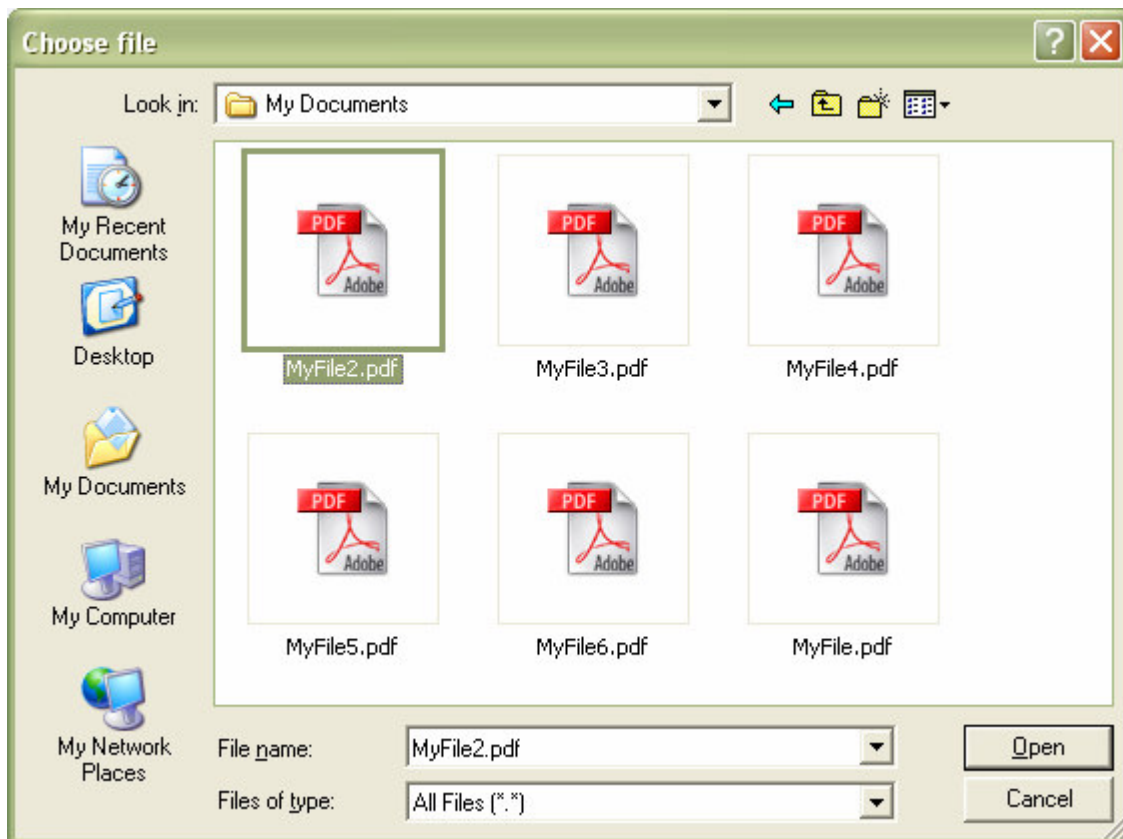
Choose file

Look in: My Documents

My Recent Documents

Desktop

My Documents

My Computer

My Network Places

PDF Adobe
MyFile2.pdf

PDF Adobe
MyFile3.pdf

PDF Adobe
MyFile4.pdf

PDF Adobe
MyFile5.pdf

PDF Adobe
MyFile6.pdf

PDF Adobe
MyFile.pdf

File name: MyFile2.pdf

Files of type: All Files (*.*)

Open

Cancel